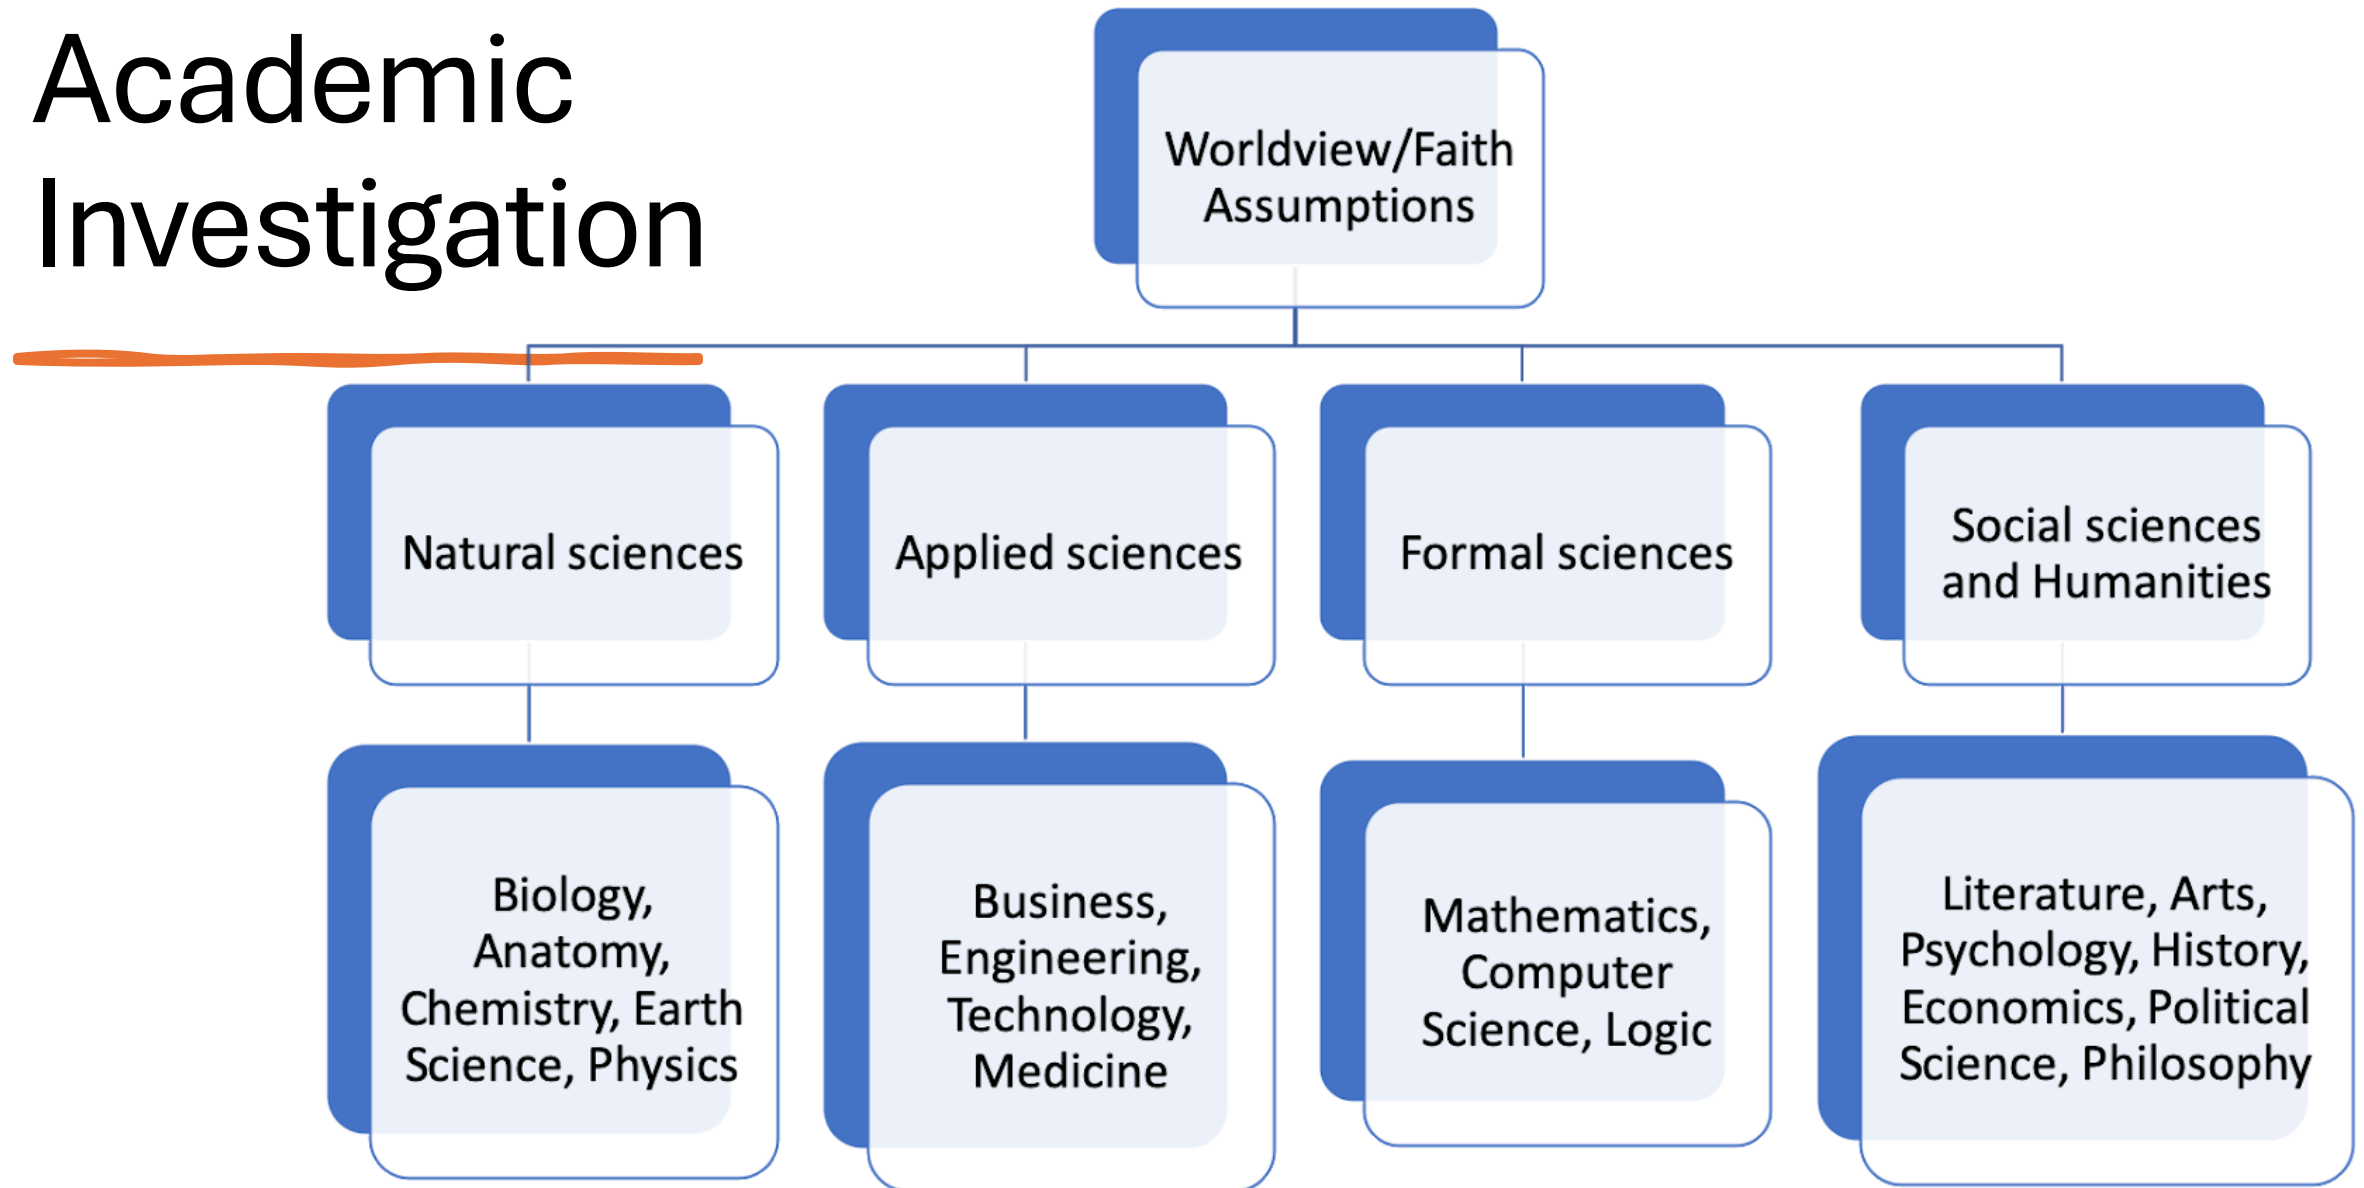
Academic Investigation

Worldview/Faith Assumptions

Natural sciences

Applied sciences

Formal sciences

Social sciences and Humanities

Biology, Anatomy, Chemistry, Earth Science, Physics

Business, Engineering, Technology, Medicine

Mathematics, Computer Science, Logic

Literature, Arts, Psychology, History, Economics, Political Science, Philosophy